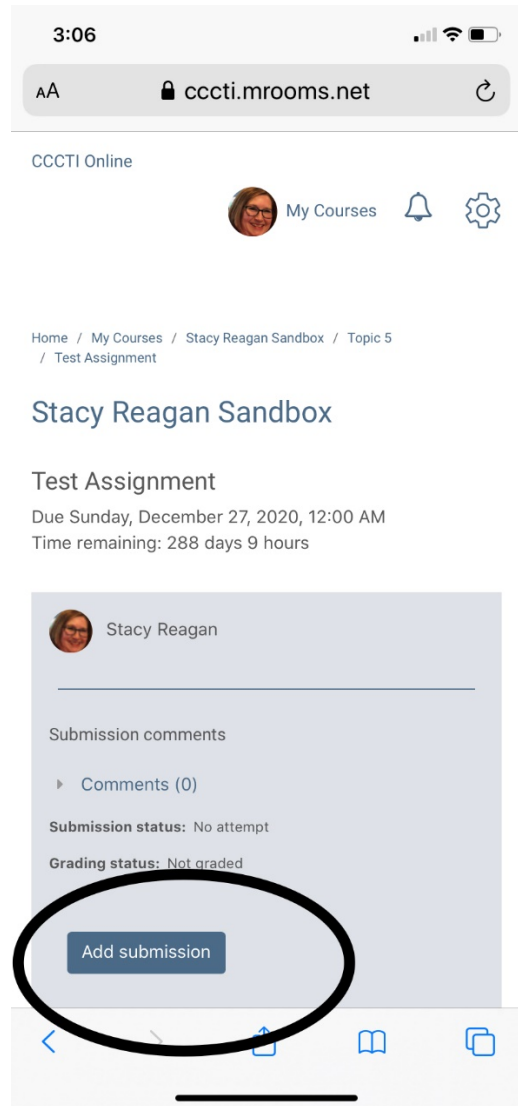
3:06

AA cccti.mrooms.net

CCCTI Online

My Courses

Home / My Courses / Stacy Reagan Sandbox / Topic 5 / Test Assignment

Stacy Reagan Sandbox

Test Assignment

Due Sunday, December 27, 2020, 12:00 AM
Time remaining: 288 days 9 hours

Stacy Reagan

Submission comments

Comments (0)

Submission status: No attempt

Grading status: Not graded

Add submission